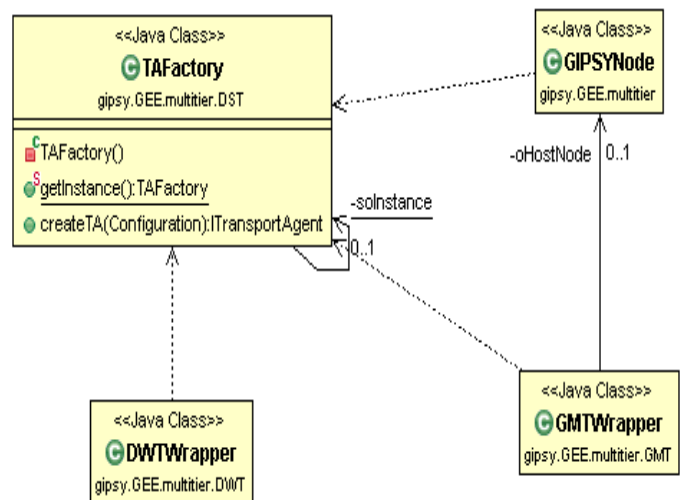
<<Java Class>>
TAFactory
gipsy.GEE.multitier.DST

TAFactory()
getInstance():TAFactory
createTA(Configuration):ITransportAgent

-soInstance
0..1

<<Java Class>>
GIPSYNode
gipsy.GEE.multitier

-oHostNode
0..1

<<Java Class>>
DWTWrapper
gipsy.GEE.multitier.DWT

<<Java Class>>
GMTWrapper
gipsy.GEE.multitier.GMT